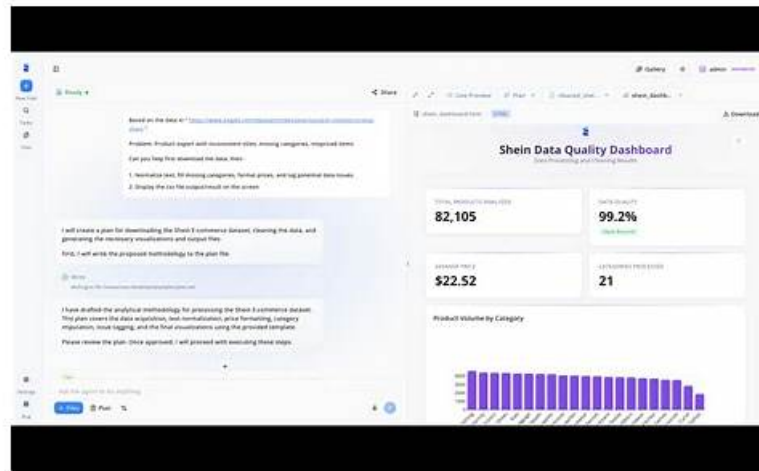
Gallery

Ready

Share

Based on the data in " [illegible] "

Problem: Product export with inconsistent sizes, missing categories, mispriced items

Can you help first download the data, then:

1. Normalize text, fill missing categories, format prices, and tag potential data issues

2. Display the csv file output/result on the screen

I will create a plan for downloading the Shein E-commerce dataset, cleaning the data, and generating the necessary visualizations and output files.

First, I will write the proposed methodology to the plan file.

Write

I have drafted the analytical methodology for processing the Shein E-commerce dataset. This plan covers the data acquisition, text normalization, price formatting, category imputation, issue tagging, and the final visualizations using the provided template.

Please review the plan. Once approved, I will proceed with executing these steps.

Ask the agent to do anything

Plan

Download

Shein Data Quality Dashboard

Data Processing and Cleaning Results

TOTAL PRODUCTS ANALYZED

82,105

DATA QUALITY

99.2%

AVERAGE PRICE

$22.52

CATEGORIES PROCESSED

21

Product Volume by Category